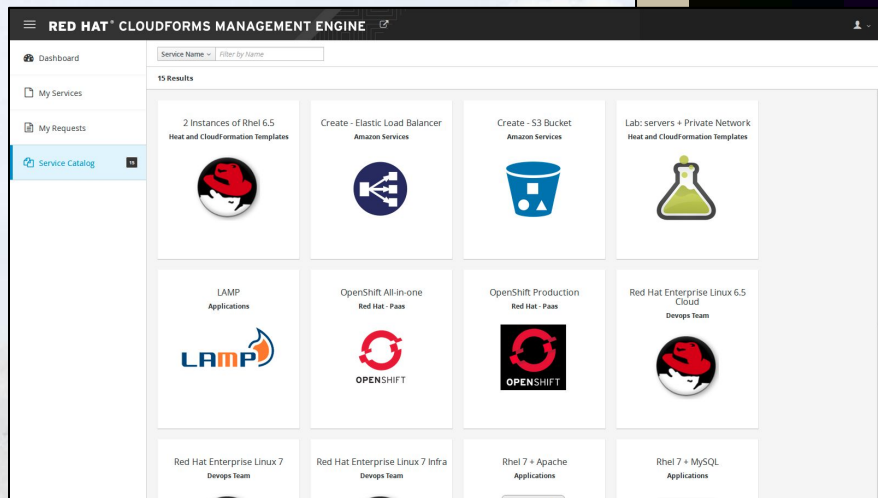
RED HAT® CLOUDFORMS MANAGEMENT ENGINE

Dashboard

My Services

My Requests

Service Catalog 15

Service Name Filter by Name

15 Results

2 Instances of Rhel 6.5
Heat and CloudFormation Templates

Create - Elastic Load Balancer
Amazon Services

Create - S3 Bucket
Amazon Services

Lab: servers + Private Network
Heat and CloudFormation Templates

LAMP
Applications

LAMP

OpenShift All-in-one
Red Hat - Paas

OPENSHIFT

OpenShift Production
Red Hat - Paas

OPENSHIFT

Red Hat Enterprise Linux 6.5 Cloud
Devops Team

Red Hat Enterprise Linux 7
Devops Team

Red Hat Enterprise Linux 7 Infra
Devops Team

Rhel 7 + Apache
Applications

Rhel 7 + MySQL
Applications